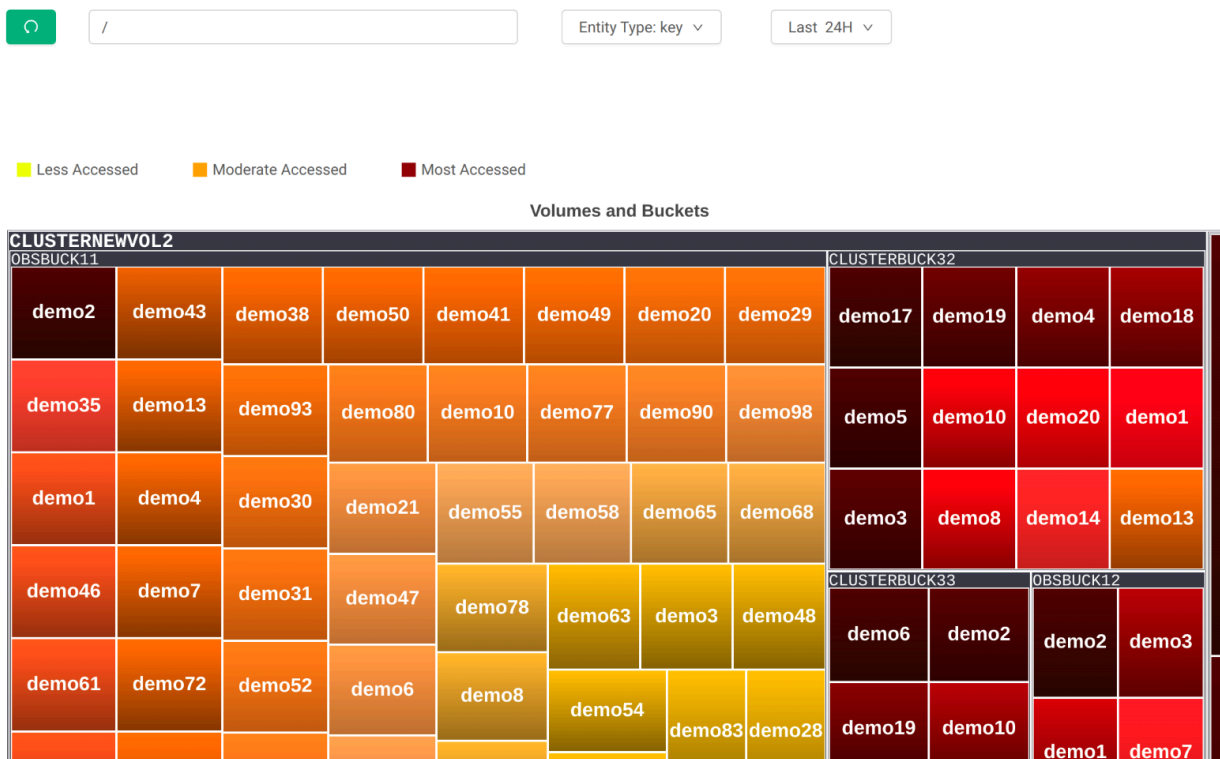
/

Entity Type: key

Last 24H

Less Accessed
Moderate Accessed
Most Accessed

Volumes and Buckets

CLUSTERNEWVOL2

OBSBUCK11

demo2 demo43 demo38 demo50 demo41 demo49 demo20 demo29
demo35 demo13 demo93 demo80 demo10 demo77 demo90 demo98
demo1 demo4 demo30 demo21 demo55 demo58 demo65 demo68
demo46 demo7 demo31 demo47 demo78 demo63 demo3 demo48
demo61 demo72 demo52 demo6 demo8 demo54 demo83 demo28

CLUSTERBUCK32

demo17 demo19 demo4 demo18
demo5 demo10 demo20 demo1
demo3 demo8 demo14 demo13

CLUSTERBUCK33

demo6 demo2
demo19 demo10

OBSBUCK12

demo2 demo3
demo1 demo7